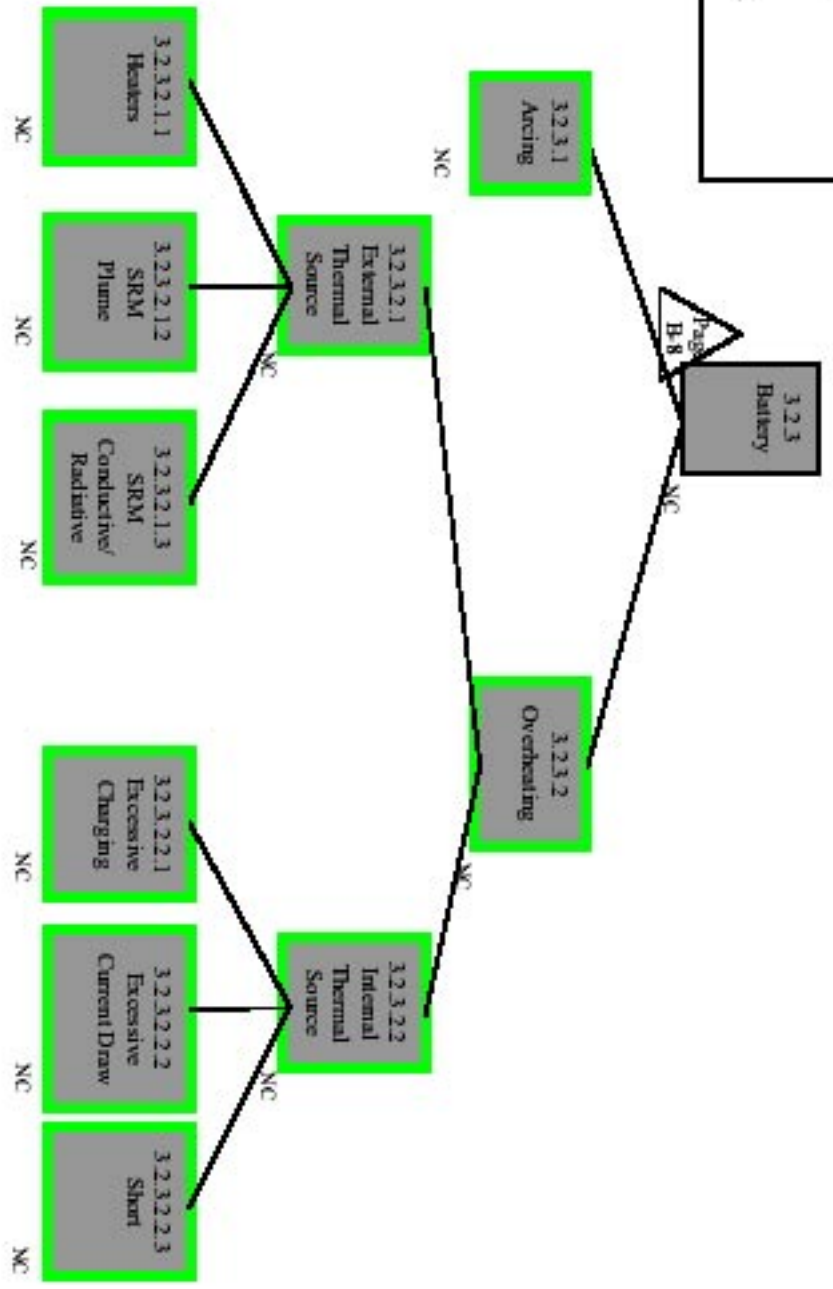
3.2.3
Battery

Page
B-8

NC

3.2.3.1
Arcing

NC

3.2.3.2
Overheating

NC

3.2.3.2.1
External
Thermal
Source

NC

3.2.3.2.1.1
Heaters

NC

3.2.3.2.1.2
SRM
Plume

NC

3.2.3.2.1.3
SRM
Conductive/
Radiative

NC

3.2.3.2.2
Internal
Thermal
Source

NC

3.2.3.2.2.1
Excessive
Charging

NC

3.2.3.2.2.2
Excessive
Current Draw

NC

3.2.3.2.2.3
Short

NC